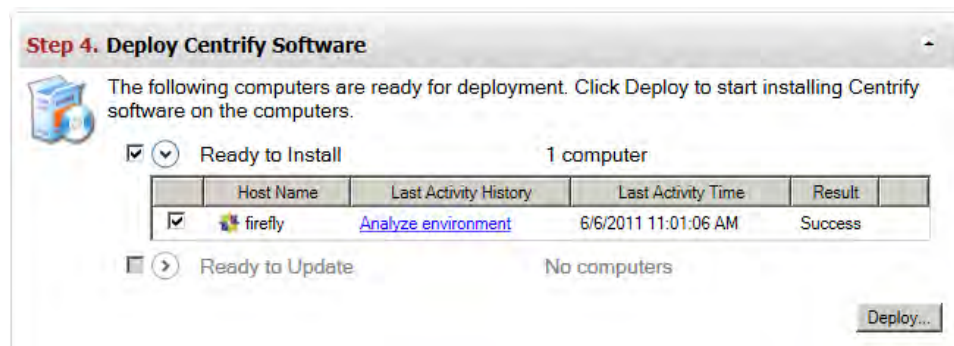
Step 4. Deploy Centrify Software

The following computers are ready for deployment. Click Deploy to start installing Centrify software on the computers.

Ready to Install 1 computer

| | Host Name | Last Activity History | Last Activity Time | Result |
|---|---|---|---|---|
| ☑ | firefly | Analyze environment | 6/6/2011 11:01:06 AM | Success |

Ready to Update No computers

Deploy...